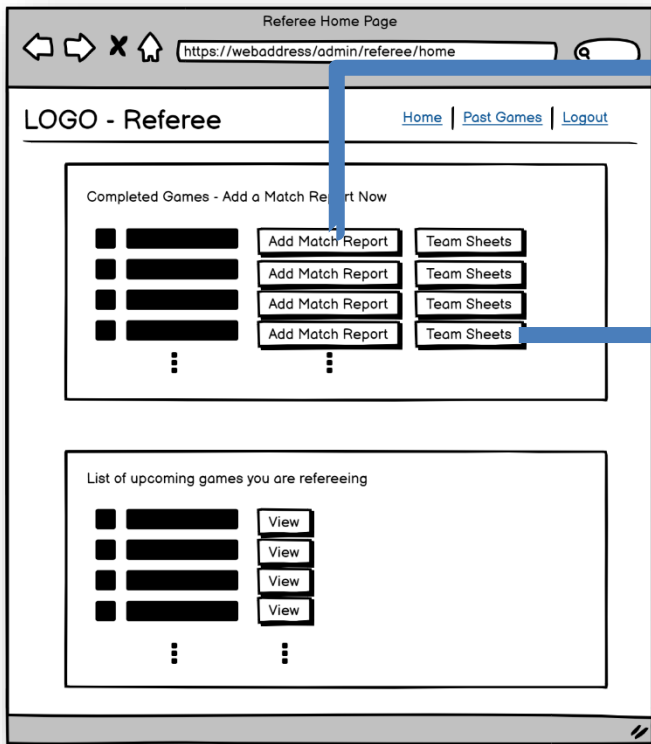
Referee Home Page

https://webaddress/admin/referee/home

LOGO - Referee

Home | Past Games | Logout

Completed Games - Add a Match Re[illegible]rt Now

Add Match Report
Team Sheets
Add Match Report
Team Sheets
Add Match Report
Team Sheets
Add Match Report
Team Sheets

List of upcoming games you are refereeing

View
View
View
View